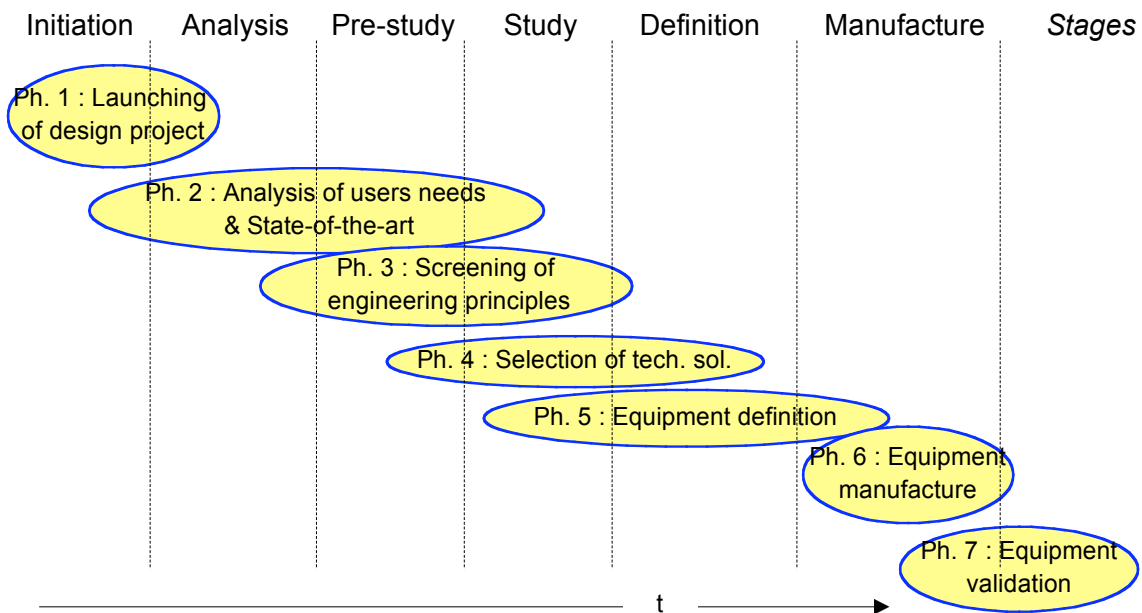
Initiation Analysis Pre-study Study Definition Manufacture *Stages*

Ph. 1 : Launching of design project

Ph. 2 : Analysis of users needs & State-of-the-art

Ph. 3 : Screening of engineering principles

Ph. 4 : Selection of tech. sol.

Ph. 5 : Equipment definition

Ph. 6 : Equipment manufacture

Ph. 7 : Equipment validation

t